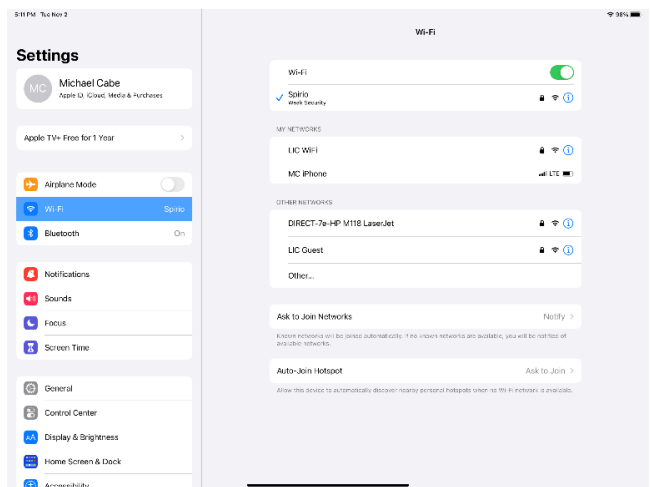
9:11 PM Tue Nov 2

98%

Settings

MC Michael Cabe
Apple ID, iCloud, Media & Purchases

Apple TV+ Free for 1 Year

Airplane Mode

Wi-Fi Spirio

Bluetooth On

Notifications

Sounds

Focus

Screen Time

General

Control Center

Display & Brightness

Home Screen & Dock

Accessibility

Wi-Fi

Wi-Fi

Spirio
Weak Security

MY NETWORKS

LIC WiFi

MC iPhone LTE

OTHER NETWORKS

DIRECT-7e-HP M118 LaserJet

LIC Guest

Other...

Ask to Join Networks Notify

Known networks will be joined automatically. If no known networks are available, you will be notified of available networks.

Auto-Join Hotspot Ask to Join

Allow this device to automatically discover nearby personal hotspots when no Wi-Fi network is available.